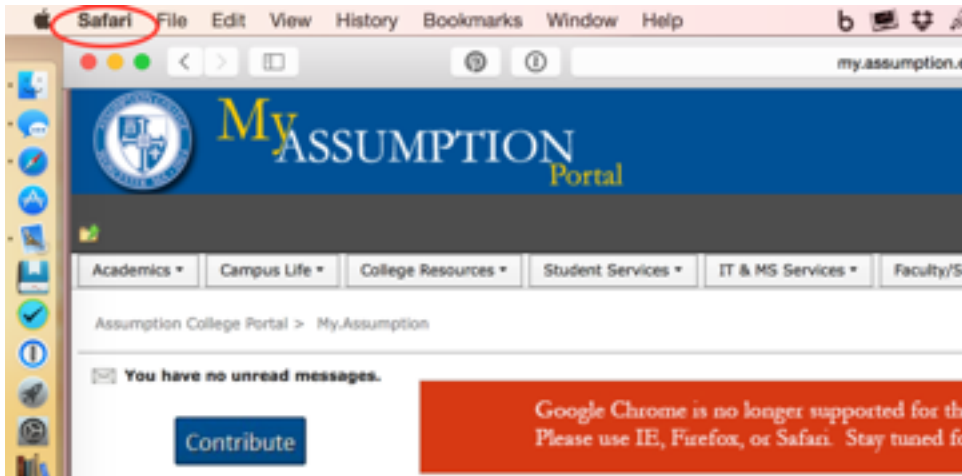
Safari File Edit View History Bookmarks Window Help

my.assumption.

My ASSUMPTION Portal

Academics ▾ Campus Life ▾ College Resources ▾ Student Services ▾ IT & MS Services ▾ Faculty/S

Assumption College Portal > My.Assumption

You have no unread messages.

Contribute

Google Chrome is no longer supported for th
Please use IE, Firefox, or Safari. Stay tuned f